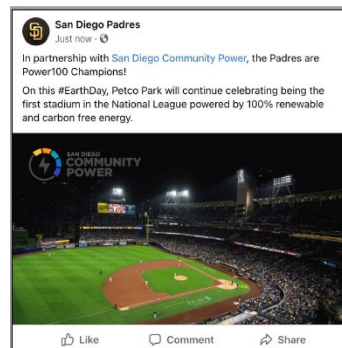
San Diego Padres
Just now · 

In partnership with San Diego Community Power, the Padres are Power100 Champions!

On this #EarthDay, Petco Park will continue celebrating being the first stadium in the National League powered by 100% renewable and carbon free energy.

SAN DIEGO
COMMUNITY
POWER

Like Comment Share